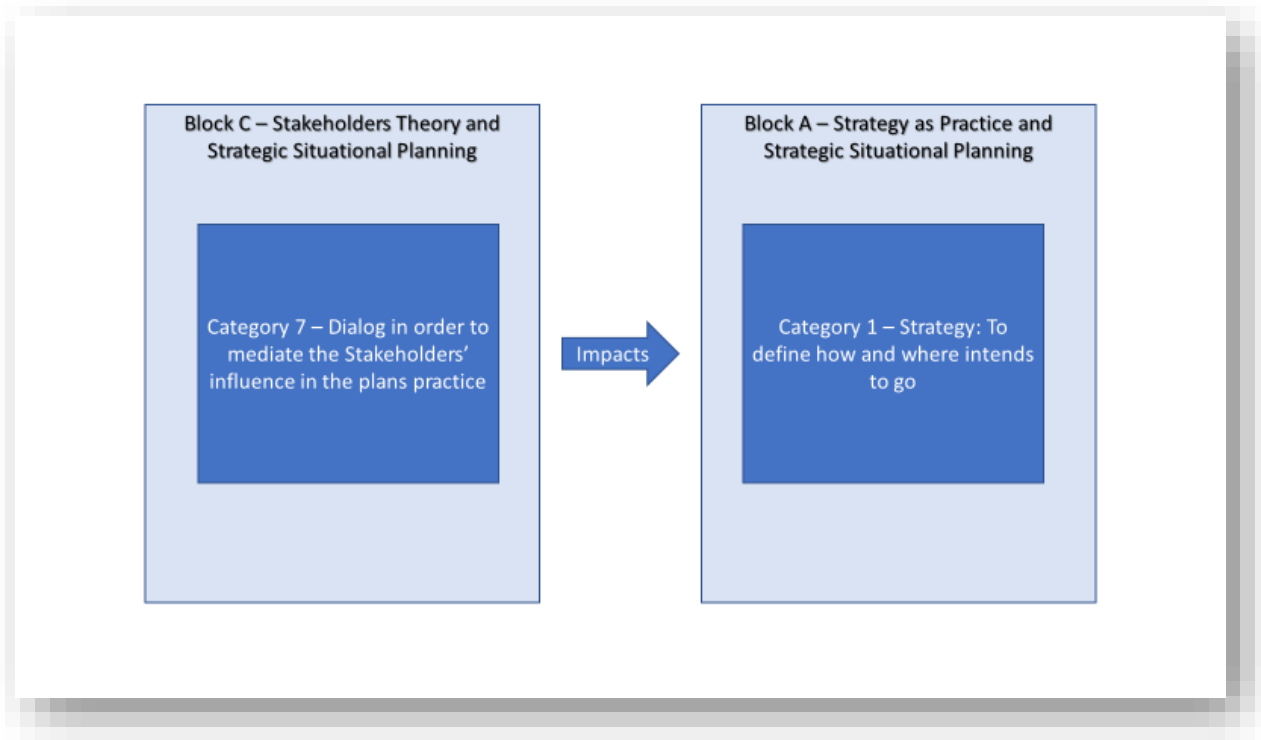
Block C – Stakeholders Theory and Strategic Situational Planning

Category 7 – Dialog in order to mediate the Stakeholders' influence in the plans practice

Impacts

Block A – Strategy as Practice and Strategic Situational Planning

Category 1 – Strategy: To define how and where intends to go